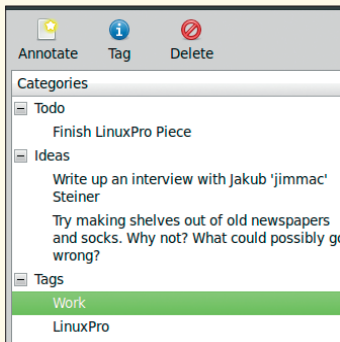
Annotate Tag Delete

Categories

Todo

Finish LinuxPro Piece

Ideas

Write up an interview with Jakub 'jimmac' Steiner

Try making shelves out of old newspapers and socks. Why not? What could possibly go wrong?

Tags

Work

LinuxPro